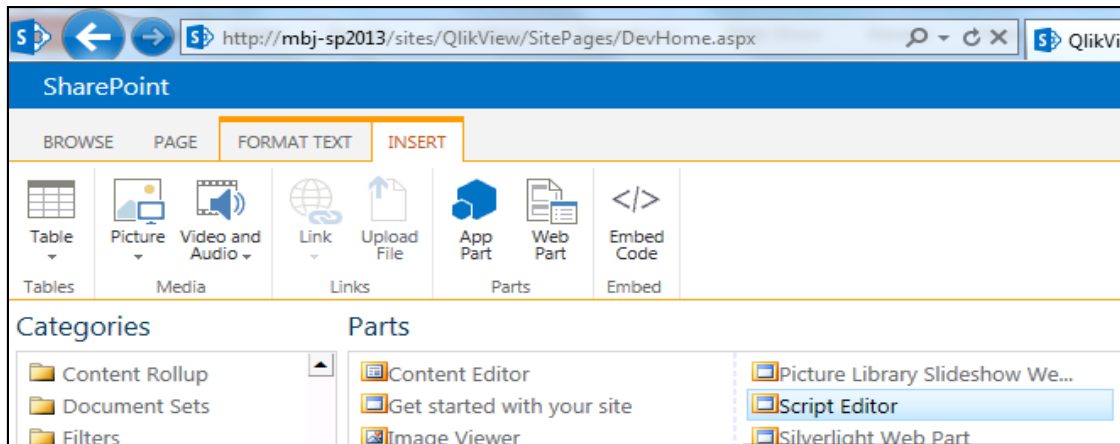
http://mbj-sp2013/sites/QlikView/SitePages/DevHome.aspx

QlikVi

SharePoint

BROWSE PAGE FORMAT TEXT INSERT

Table
Tables

Picture
Video and Audio
Media

Link
Upload File
Links

App Part
Web Part
Parts

Embed Code
Embed

Categories

Content Rollup
Document Sets
Filters

Parts

Content Editor
Get started with your site
Image Viewer

Picture Library Slideshow We...
Script Editor
Silverlight Web Part